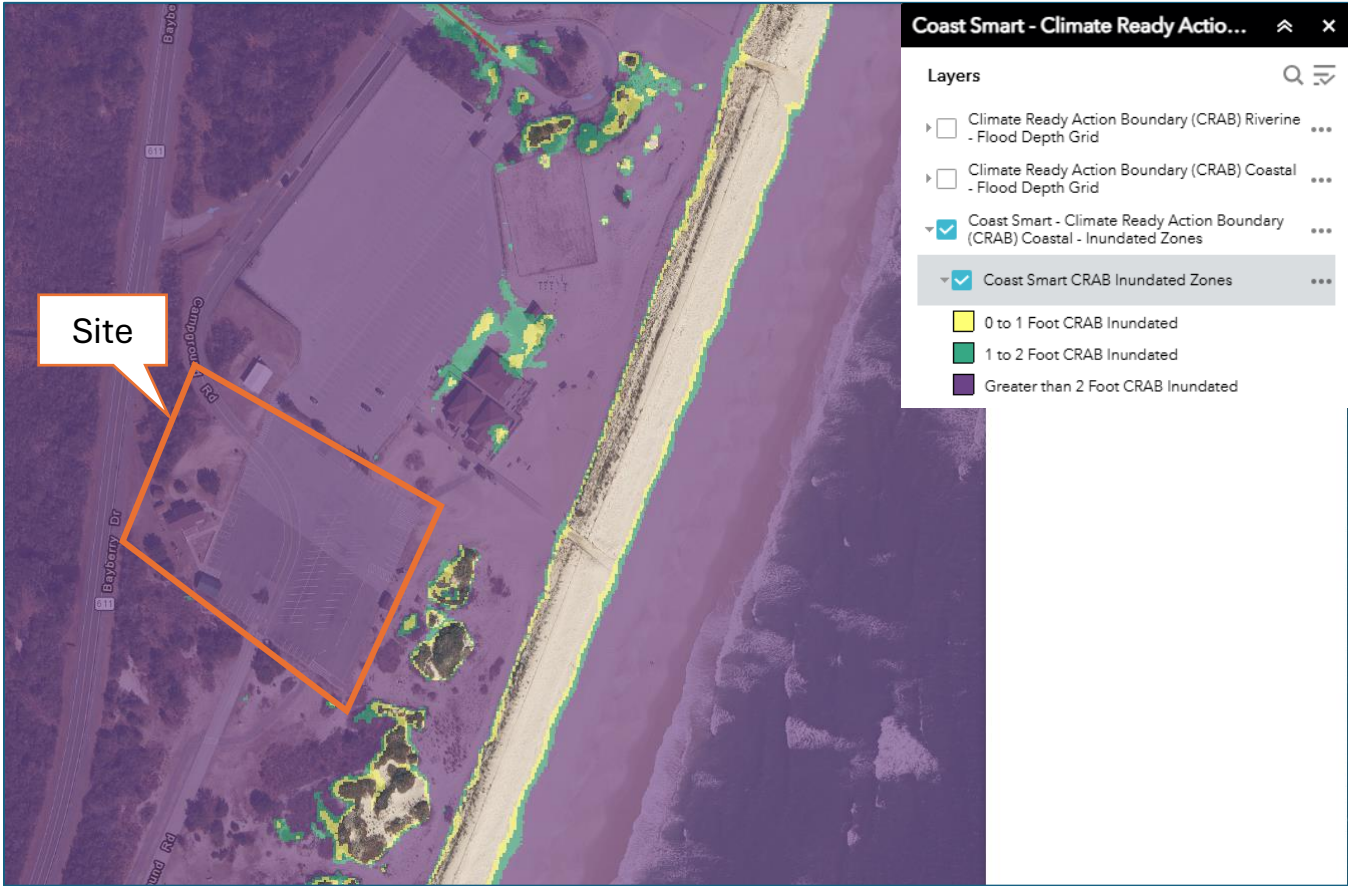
Bayberry Dr

611

Campground Rd

Site

Bayberry Dr

611

Campground Rd

Coast Smart - Climate Ready Actio...

Layers

Climate Ready Action Boundary (CRAB) Riverine - Flood Depth Grid

Climate Ready Action Boundary (CRAB) Coastal - Flood Depth Grid

Coast Smart - Climate Ready Action Boundary (CRAB) Coastal - Inundated Zones

Coast Smart CRAB Inundated Zones

0 to 1 Foot CRAB Inundated

1 to 2 Foot CRAB Inundated

Greater than 2 Foot CRAB Inundated